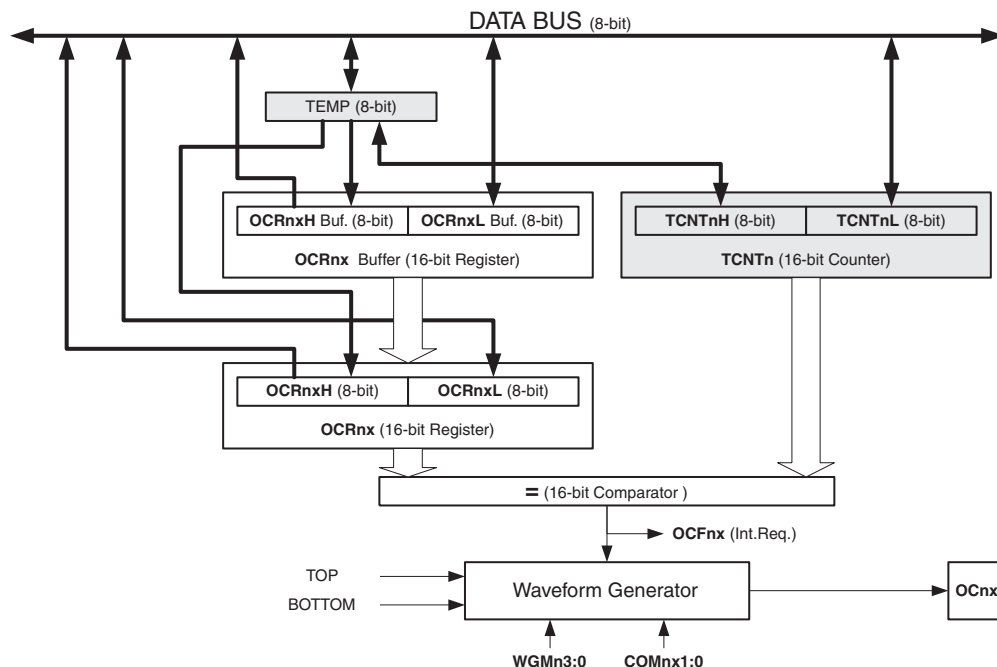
DATA BUS (8-bit)

TEMP (8-bit)

OCRnxH Buf. (8-bit)

OCRnxL Buf. (8-bit)

OCRnx Buffer (16-bit Register)

TCNTnH (8-bit)

TCNTnL (8-bit)

TCNTn (16-bit Counter)

OCRnxH (8-bit)

OCRnxL (8-bit)

OCRnx (16-bit Register)

= (16-bit Comparator )

OCFnx (Int.Req.)

TOP

BOTTOM

Waveform Generator

OCnx

WGMn3:0

COMnx1:0